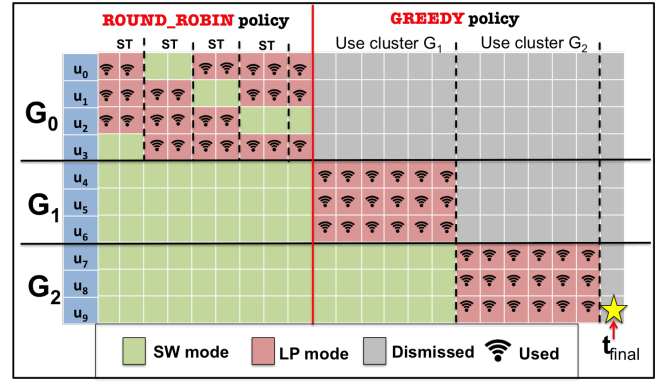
ROUND_ROBIN policy

GREEDY policy

ST ST ST ST

Use cluster $G_1$

Use cluster $G_2$

$G_0$

$u_0$
$u_1$
$u_2$
$u_3$

$G_1$

$u_4$
$u_5$
$u_6$

$G_2$

$u_7$
$u_8$
$u_9$

$t_{final}$

SW mode LP mode Dismissed Used